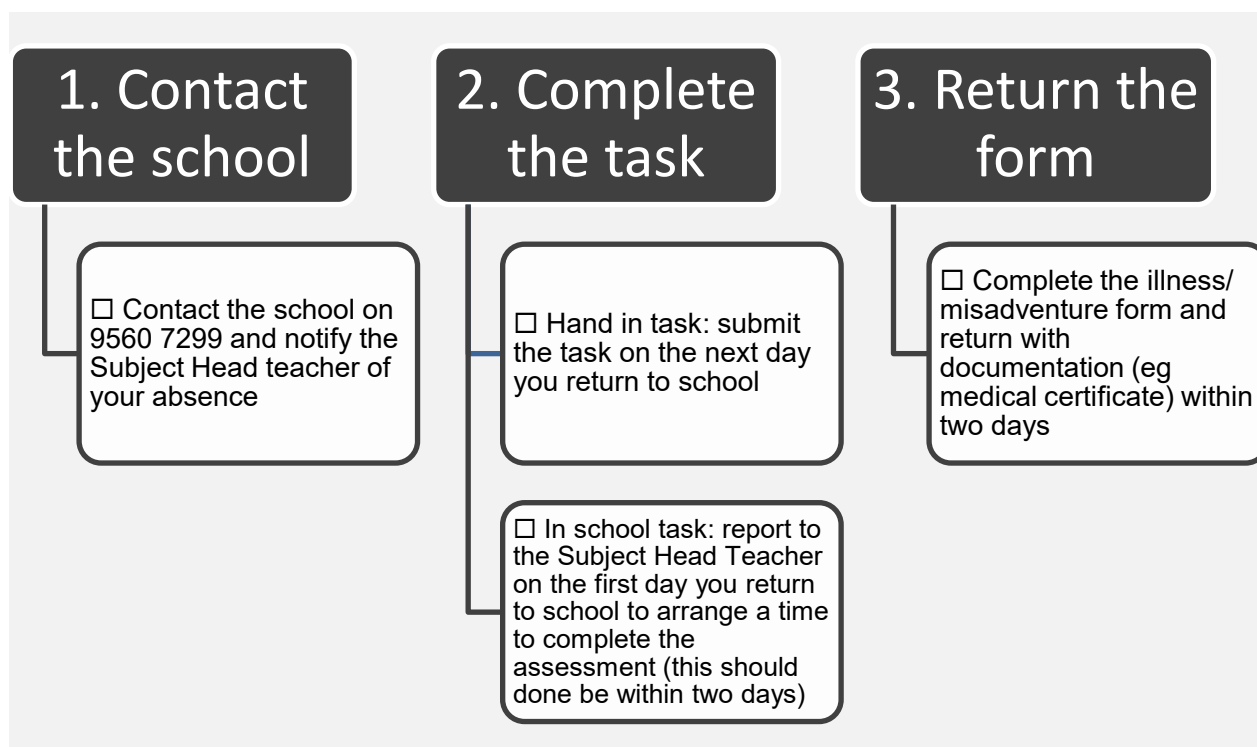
1. Contact the school

☐ Contact the school on 9560 7299 and notify the Subject Head teacher of your absence

2. Complete the task

☐ Hand in task: submit the task on the next day you return to school

☐ In school task: report to the Subject Head Teacher on the first day you return to school to arrange a time to complete the assessment (this should done be within two days)

3. Return the form

☐ Complete the illness/ misadventure form and return with documentation (eg medical certificate) within two days